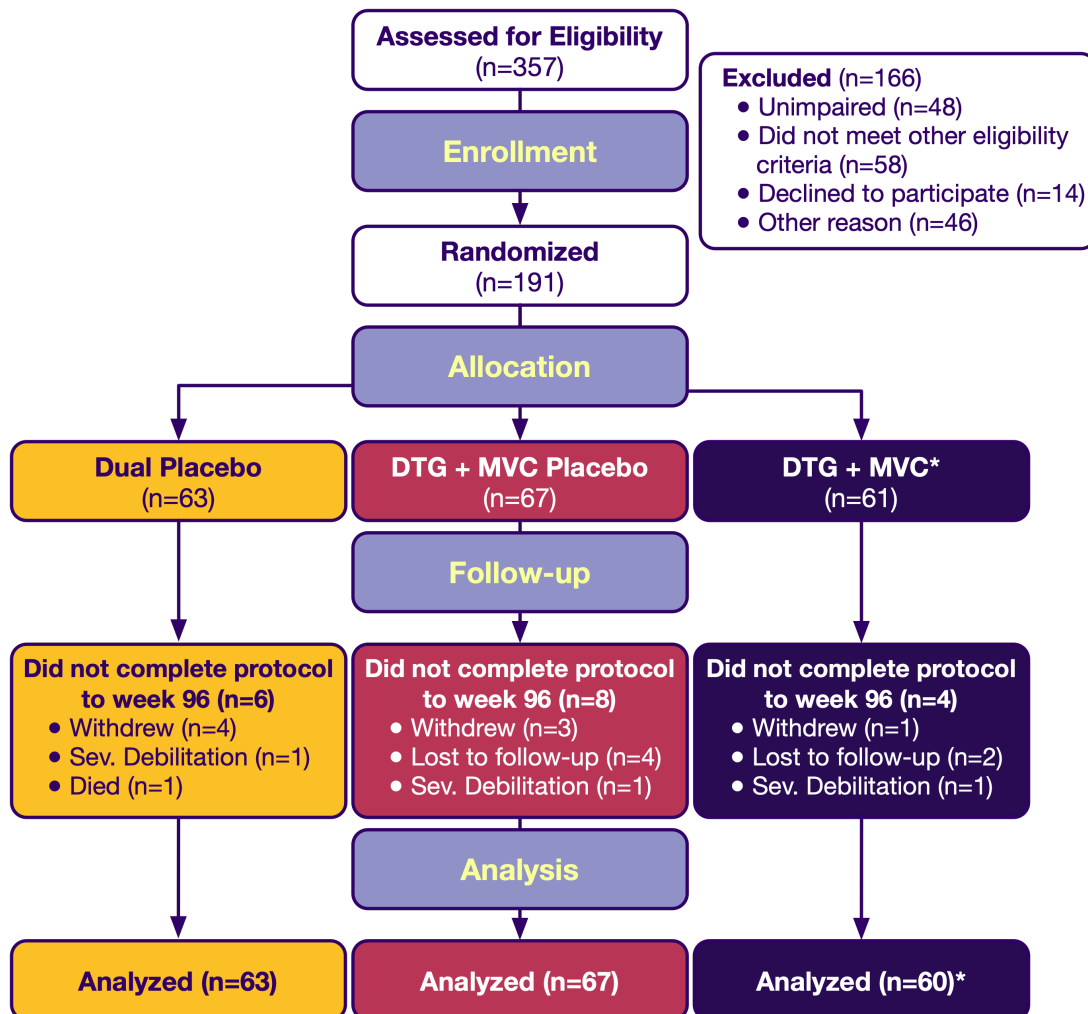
Assessed for Eligibility
(n=357)

Excluded (n=166)
• Unimpaired (n=48)
• Did not meet other eligibility criteria (n=58)
• Declined to participate (n=14)
• Other reason (n=46)

Enrollment

Randomized
(n=191)

Allocation

Dual Placebo
(n=63)

DTG + MVC Placebo
(n=67)

DTG + MVC*
(n=61)

Follow-up

Did not complete protocol to week 96 (n=6)
• Withdrew (n=4)
• Sev. Debilitation (n=1)
• Died (n=1)

Did not complete protocol to week 96 (n=8)
• Withdrew (n=3)
• Lost to follow-up (n=4)
• Sev. Debilitation (n=1)

Did not complete protocol to week 96 (n=4)
• Withdrew (n=1)
• Lost to follow-up (n=2)
• Sev. Debilitation (n=1)

Analysis

Analyzed (n=63)

Analyzed (n=67)

Analyzed (n=60)*